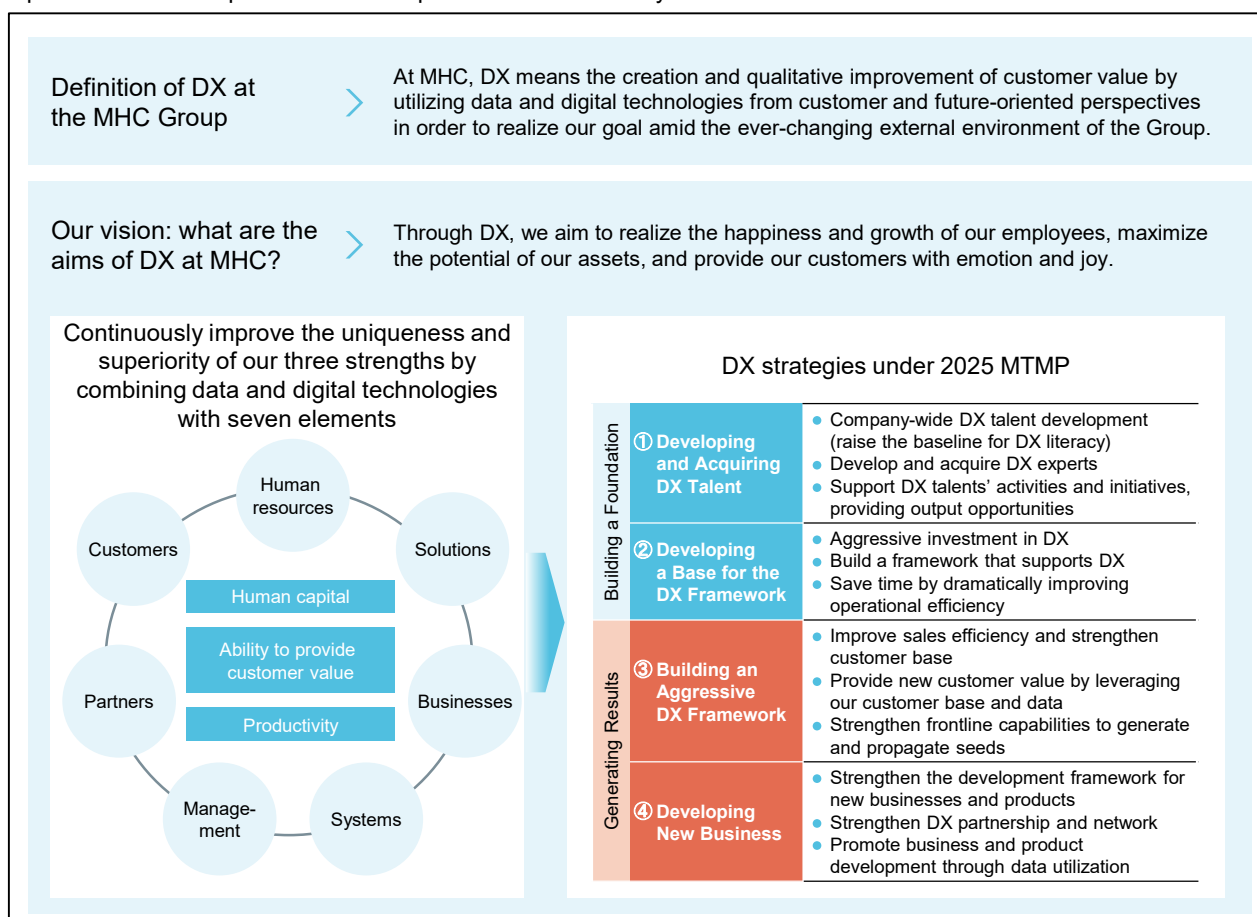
Definition of DX at the MHC Group

At MHC, DX means the creation and qualitative improvement of customer value by utilizing data and digital technologies from customer and future-oriented perspectives in order to realize our goal amid the ever-changing external environment of the Group.

Our vision: what are the aims of DX at MHC?

Through DX, we aim to realize the happiness and growth of our employees, maximize the potential of our assets, and provide our customers with emotion and joy.

Continuously improve the uniqueness and superiority of our three strengths by combining data and digital technologies with seven elements

Human resources
Solutions
Businesses
Systems
Management
Partners
Customers

Human capital
Ability to provide customer value
Productivity

DX strategies under 2025 MTMP

| | | |
|---|---|---|
| Building a Foundation | ① Developing and Acquiring DX Talent | • Company-wide DX talent development (raise the baseline for DX literacy) • Develop and acquire DX experts • Support DX talents' activities and initiatives, providing output opportunities |
| | ② Developing a Base for the DX Framework | • Aggressive investment in DX • Build a framework that supports DX • Save time by dramatically improving operational efficiency |
| Generating Results | ③ Building an Aggressive DX Framework | • Improve sales efficiency and strengthen customer base • Provide new customer value by leveraging our customer base and data • Strengthen frontline capabilities to generate and propagate seeds |
| | ④ Developing New Business | • Strengthen the development framework for new businesses and products • Strengthen DX partnership and network • Promote business and product development through data utilization |